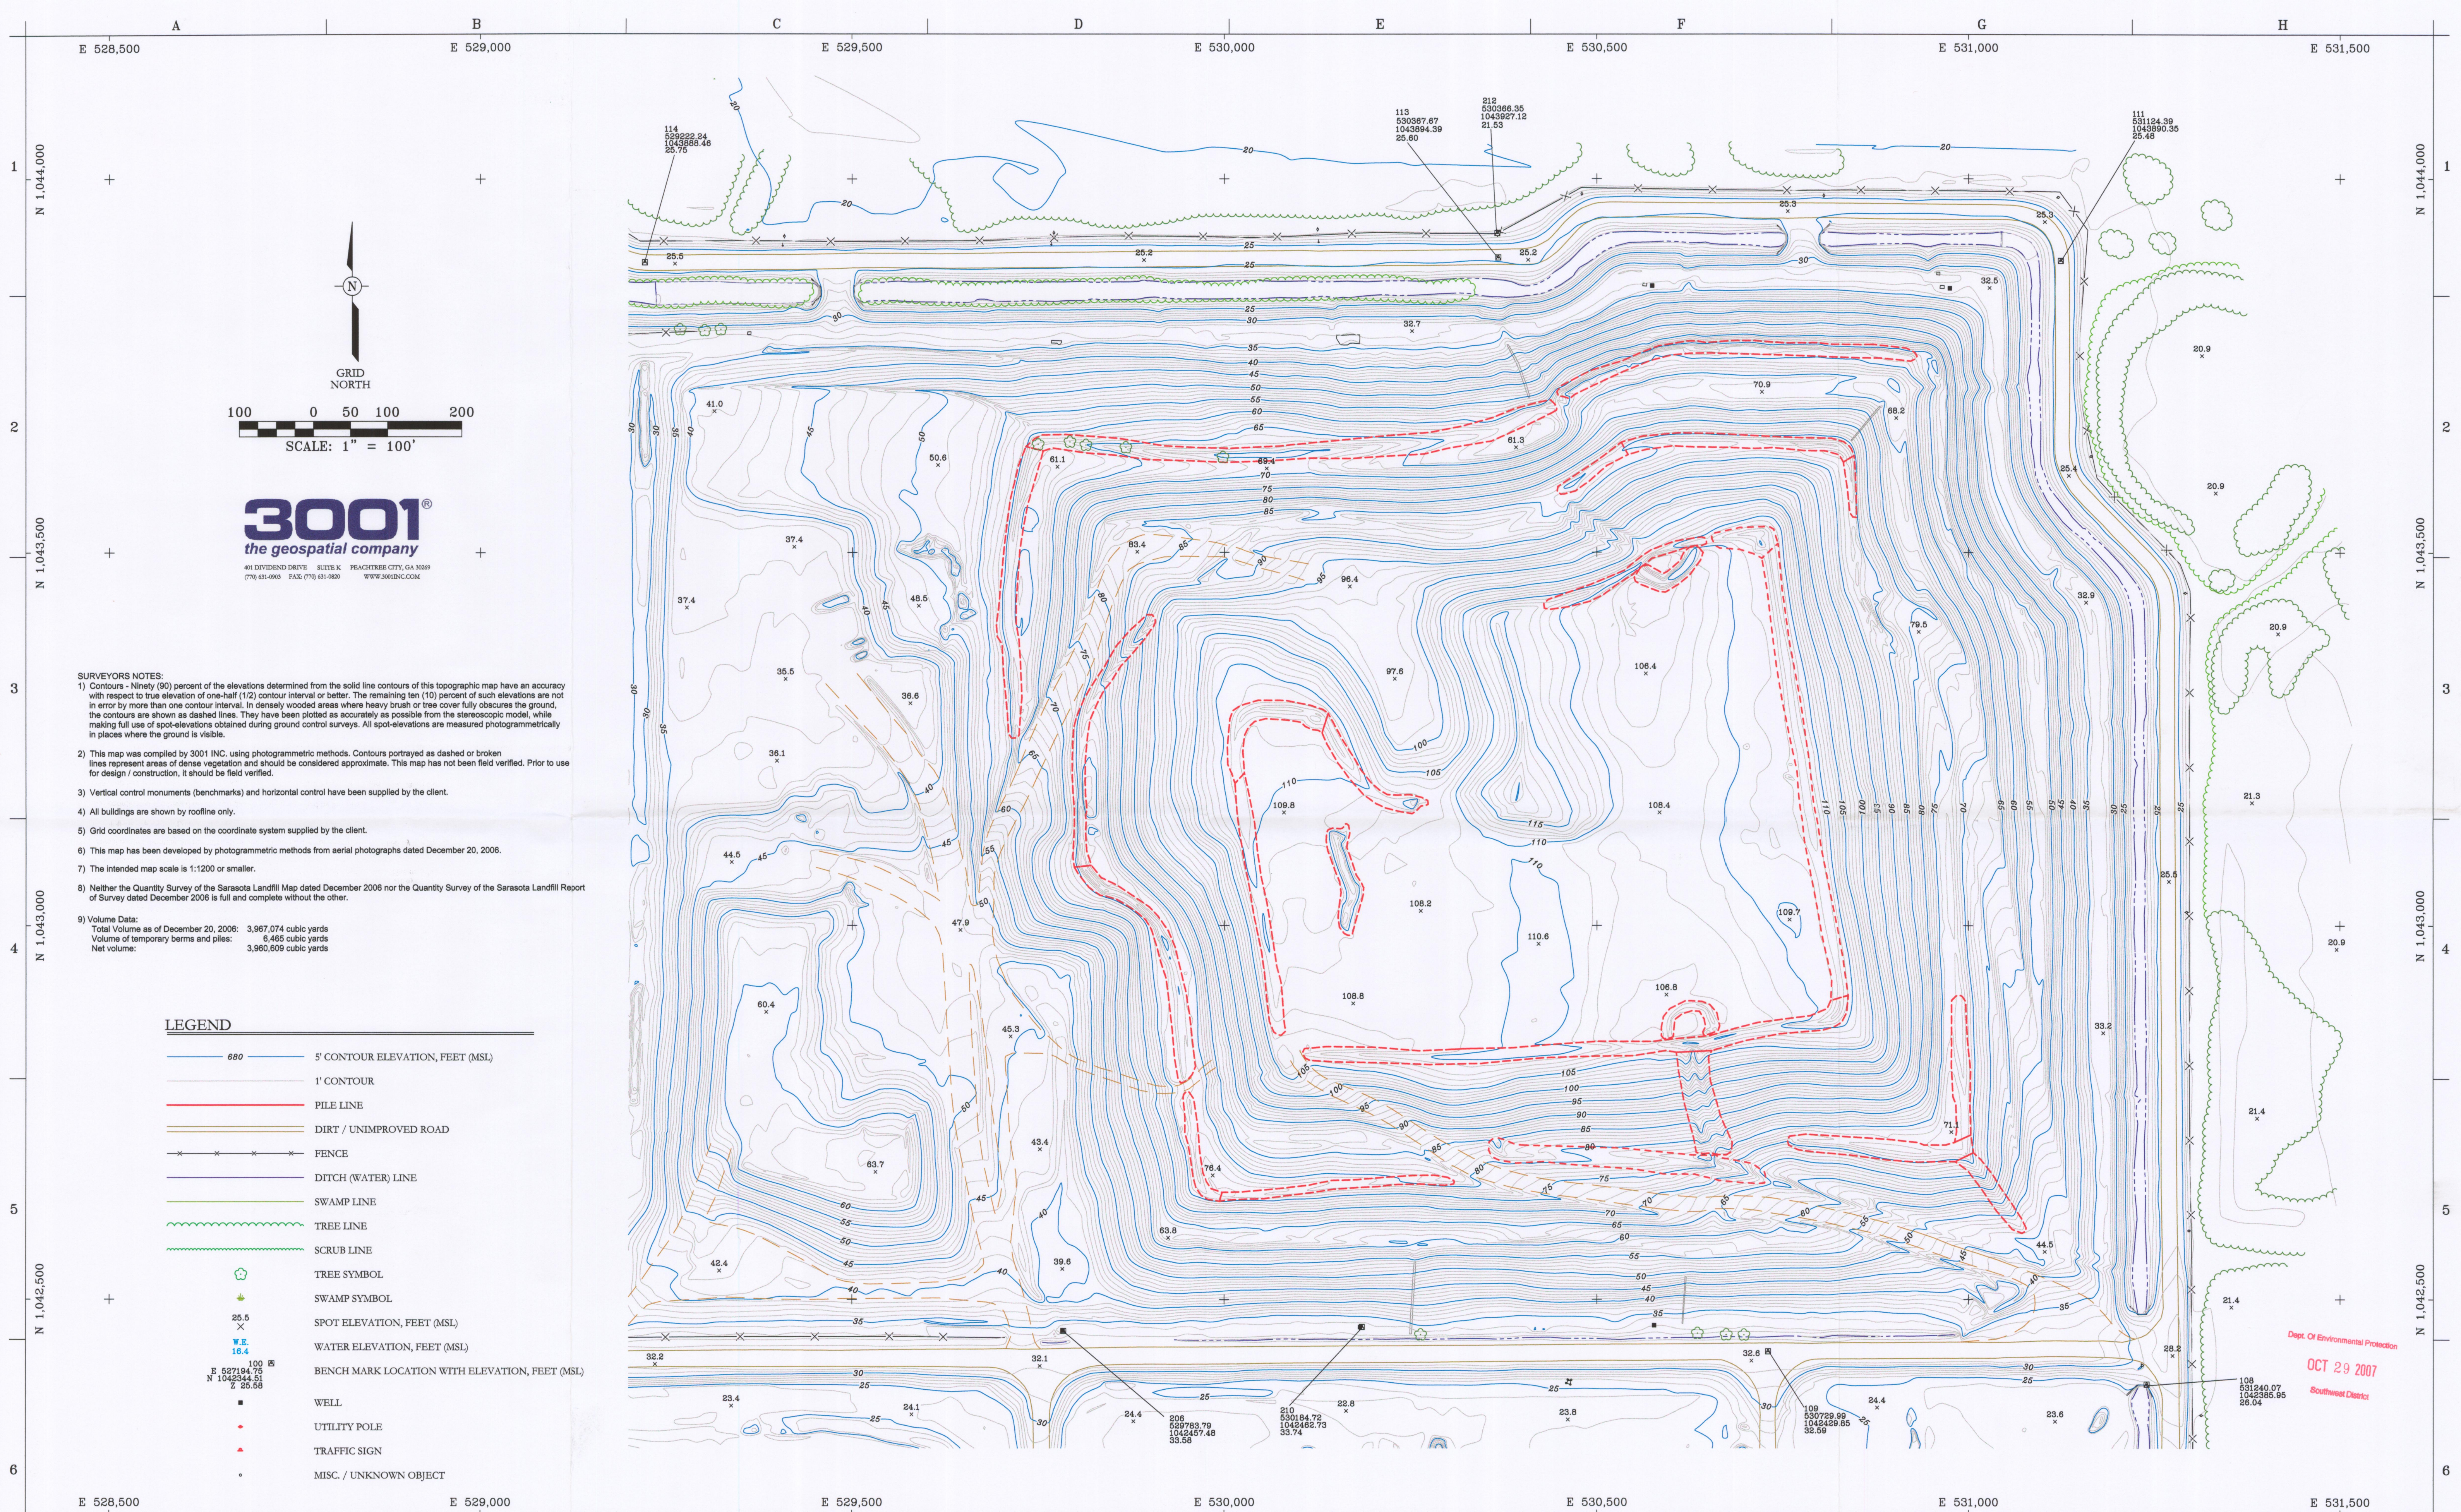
A B C D E F G H

E 528,500 E 529,000 E 529,500 E 530,000 E 530,500 E 531,000 E 531,500

1 2 3 4 5 6

N 1,044,000
N 1,043,500
N 1,043,000
N 1,042,500

GRID NORTH

100 0 50 100 200
SCALE: 1" = 100'

3001®
the geospatial company

SURVEYORS NOTES:
1) Contours - Ninety (90) percent of the elevations determined from the solid line contours of this topographic map have an accuracy with respect to true elevation of one-half (1/2) contour interval or better. The remaining ten (10) percent of such elevations are not in error by more than one contour interval. In densely wooded areas where heavy brush or tree cover fully obscures the ground, the contours are shown as dashed lines. They have been plotted as accurately as possible from the stereoscopic model, while making full use of spot-elevations obtained during ground control surveys. All spot-elevations are measured photogrammetrically in places where the ground is visible.

2) This map was compiled by 3001 INC. using photogrammetric methods. Contours portrayed as dashed or broken lines represent areas of dense vegetation and should be considered approximate. This map has not been field verified. Prior to use for design / construction, it should be field verified.

3) Vertical control monuments (benchmarks) and horizontal control have been supplied by the client.

4) All buildings are shown by roofline only.

5) Grid coordinates are based on the coordinate system supplied by the client.

6) This map has been developed by photogrammetric methods from aerial photographs dated December 20, 2006.

7) The intended map scale is 1:1200 or smaller.

8) Neither the Quantity Survey of the Sarasota Landfill Map dated December 2006 nor the Quantity Survey of the Sarasota Landfill Report of Survey dated December 2006 is full and complete without the other.

9) Volume Data:
Total Volume as of December 20, 2006: 3,967,074 cubic yards
Volume of temporary berms and piles: 6,465 cubic yards
Net volume: 3,960,609 cubic yards

LEGEND
680 5' CONTOUR ELEVATION, FEET (MSL)
1' CONTOUR
PILE LINE
DIRT / UNIMPROVED ROAD
FENCE
DITCH (WATER) LINE
SWAMP LINE
TREE LINE
SCRUB LINE
TREE SYMBOL
SWAMP SYMBOL
25.5 SPOT ELEVATION, FEET (MSL)
W.E. 16.4 WATER ELEVATION, FEET (MSL)
100 E 527194.75 N 1042344.51 Z 25.58 BENCH MARK LOCATION WITH ELEVATION, FEET (MSL)
WELL
UTILITY POLE
TRAFFIC SIGN
MISC. / UNKNOWN OBJECT

114 529222.24 1043888.48 25.75
113 530267.67 1043894.39 25.60
212 530366.35 1043927.12 21.53
111 531124.39 1043890.35 25.46
206 529763.79 1042457.46 33.58
210 530184.72 1042462.73 33.74
109 530729.99 1042429.85 32.59
108 531240.07 1042385.95 28.04

Dept. Of Environmental Protection
OCT 29 2007
Southwest District